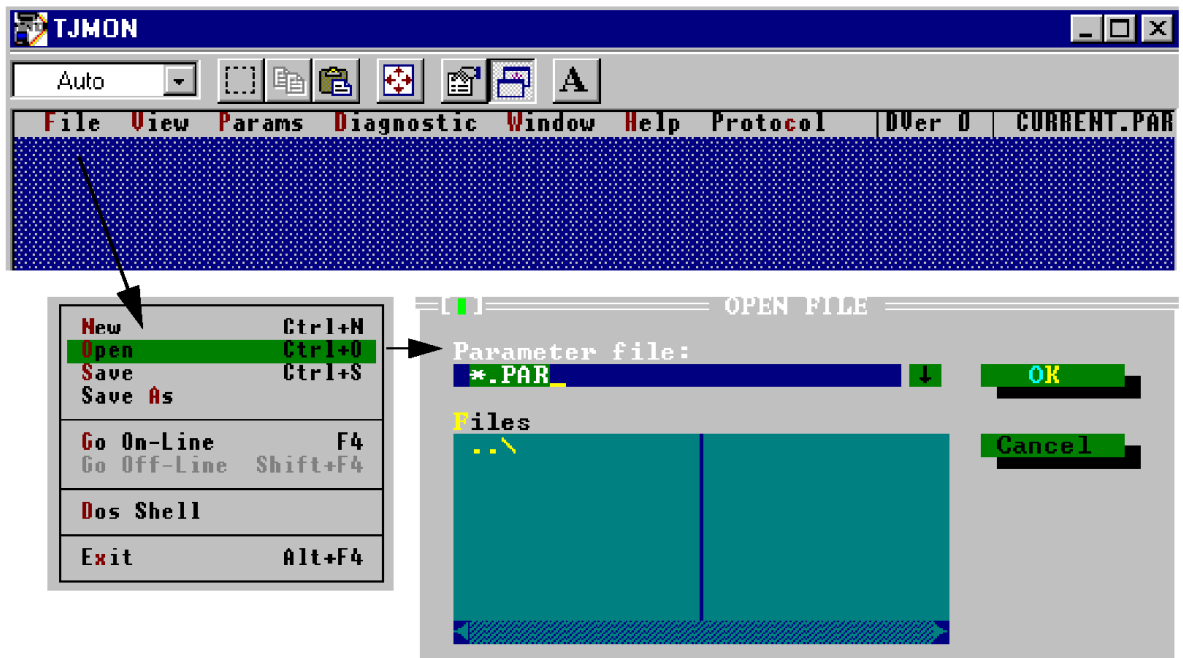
TJMON

Auto

File View Params Diagnostic Window Help Protocol DVer 0 CURRENT.PAR

New Ctrl+N
Open Ctrl+O
Save Ctrl+S
Save As

Go On-Line F4
Go Off-Line Shift+F4

Dos Shell

Exit Alt+F4

[■] OPEN FILE

Parameter file:
*.PAR_

OK

Files
..\

Cancel